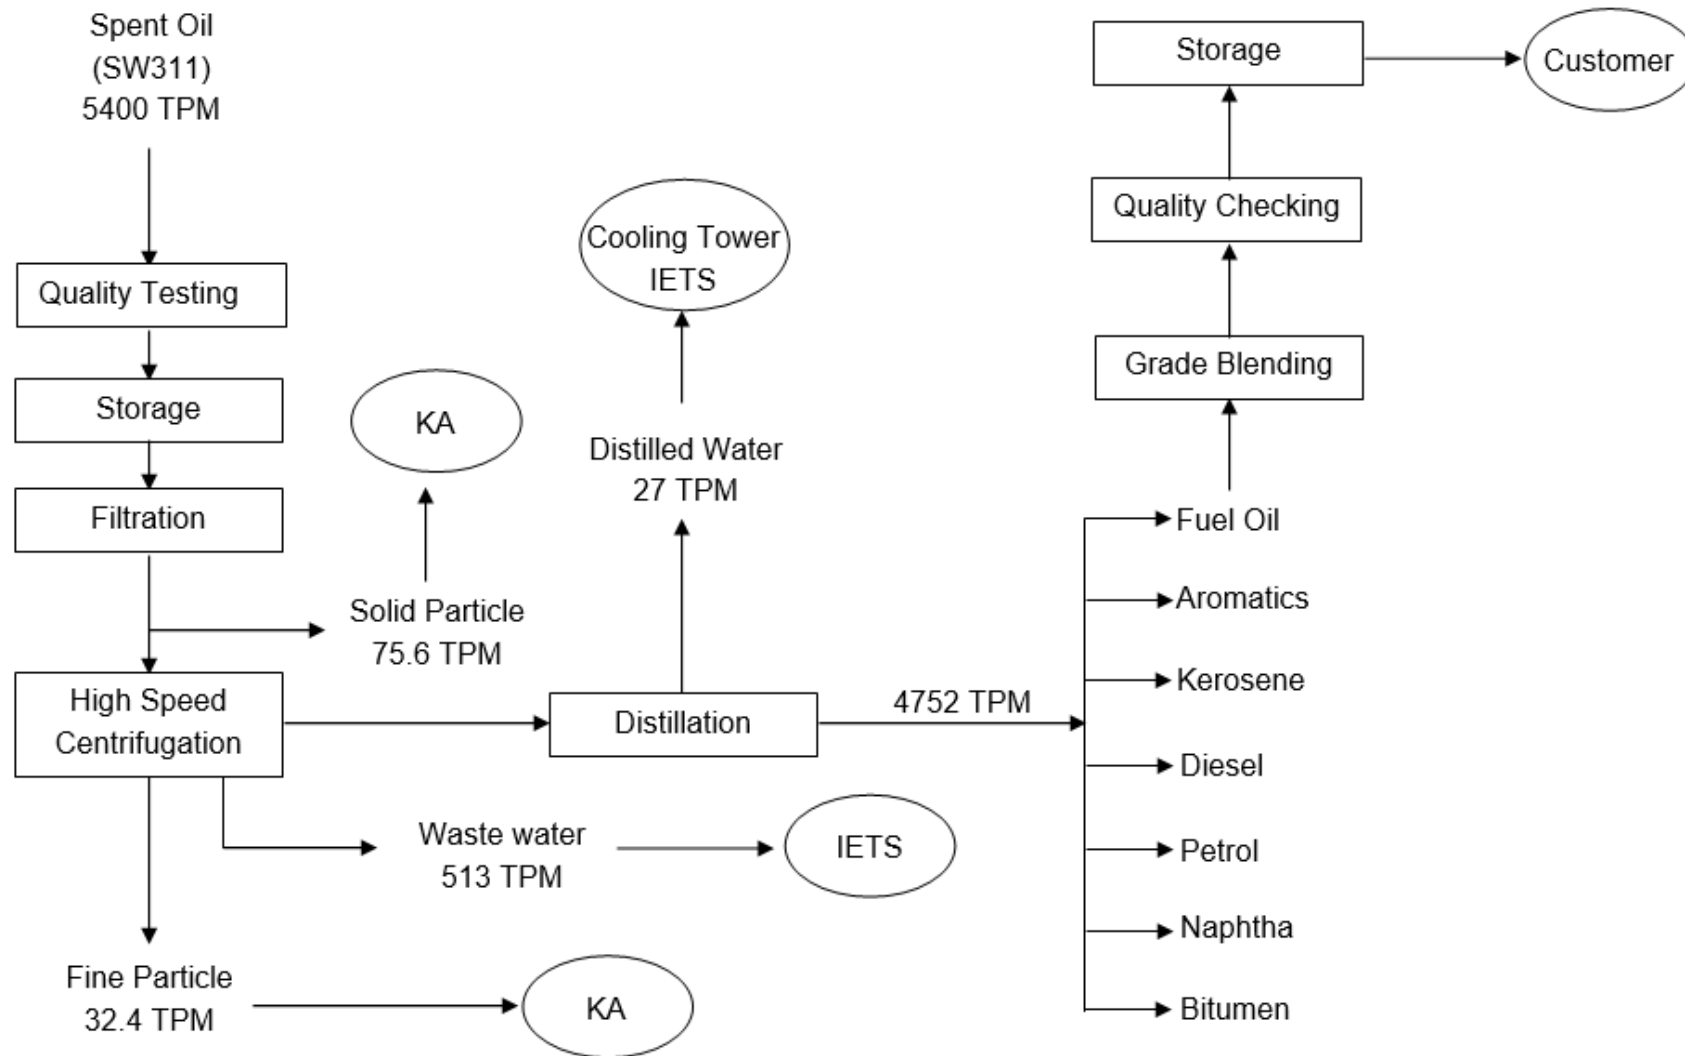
Spent Oil
(SW311)
5400 TPM

Quality Testing

Storage

Filtration

Solid Particle
75.6 TPM

KA

High Speed
Centrifugation

Waste water
513 TPM

IETS

Fine Particle
32.4 TPM

KA

Distillation

Distilled Water
27 TPM

Cooling Tower
IETS

4752 TPM

Fuel Oil

Aromatics

Kerosene

Diesel

Petrol

Naphtha

Bitumen

Grade Blending

Quality Checking

Storage

Customer